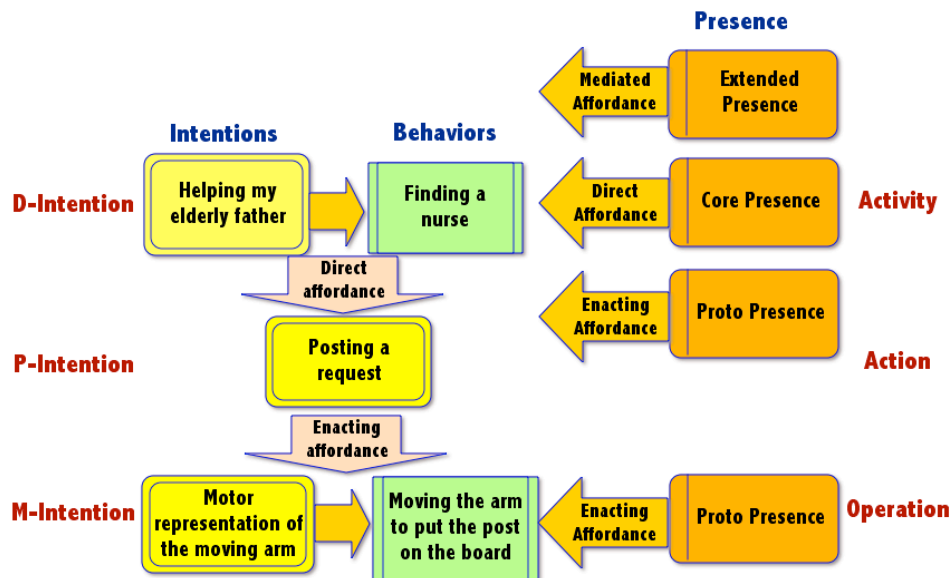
Presence

Mediated Affordance

Extended Presence

Intentions

Behaviors

D-Intention

Helping my elderly father

Finding a nurse

Direct Affordance

Core Presence

Activity

Direct affordance

Enacting Affordance

Proto Presence

P-Intention

Posting a request

Action

Enacting affordance

M-Intention

Motor representation of the moving arm

Moving the arm to put the post on the board

Enacting Affordance

Proto Presence

Operation